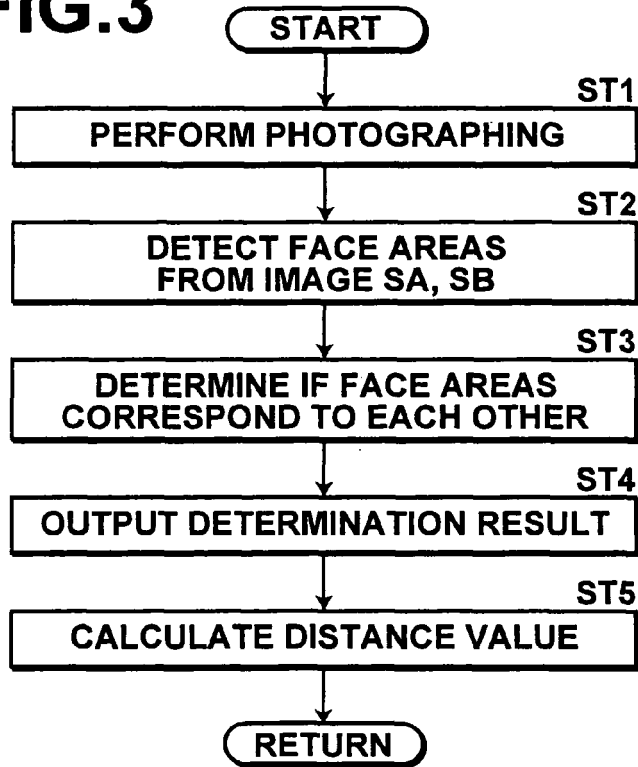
FIG.3

START

ST1

PERFORM PHOTOGRAPHING

ST2

DETECT FACE AREAS FROM IMAGE SA, SB

ST3

DETERMINE IF FACE AREAS CORRESPOND TO EACH OTHER

ST4

OUTPUT DETERMINATION RESULT

ST5

CALCULATE DISTANCE VALUE

RETURN